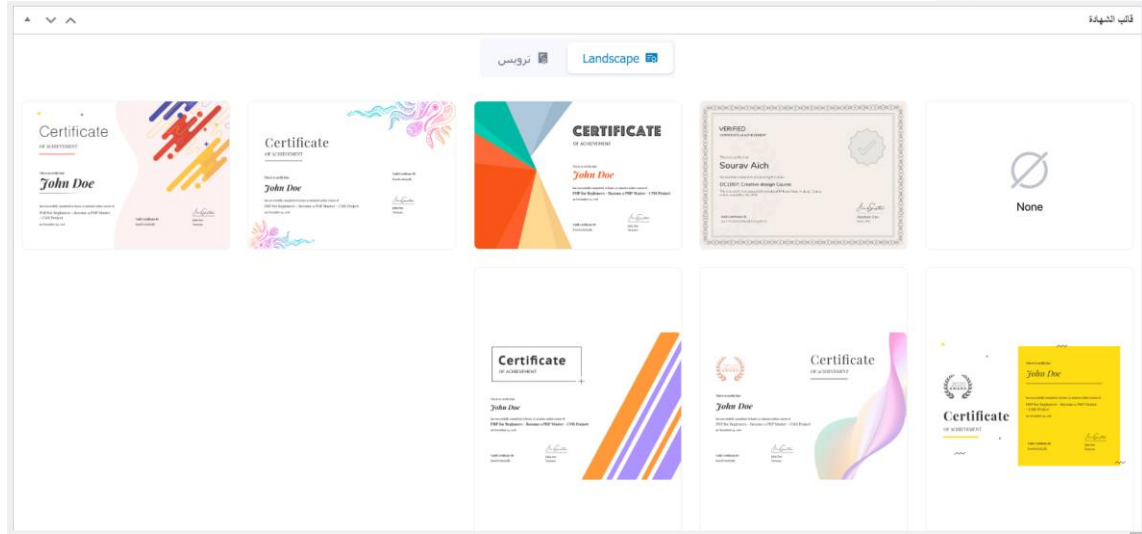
قالب الشهادة

Landscape
ترويس

Certificate
OF ACHIEVEMENT
John Doe
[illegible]

Certificate
OF ACHIEVEMENT
John Doe
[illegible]

CERTIFICATE
OF ACHIEVEMENT
John Doe
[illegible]

VERIFIED
Sourav Aich
DC12857: Creative design Course
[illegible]

None

Certificate
OF ACHIEVEMENT
John Doe
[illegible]

Certificate
OF ACHIEVEMENT
John Doe
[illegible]

Certificate
OF ACHIEVEMENT
John Doe
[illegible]